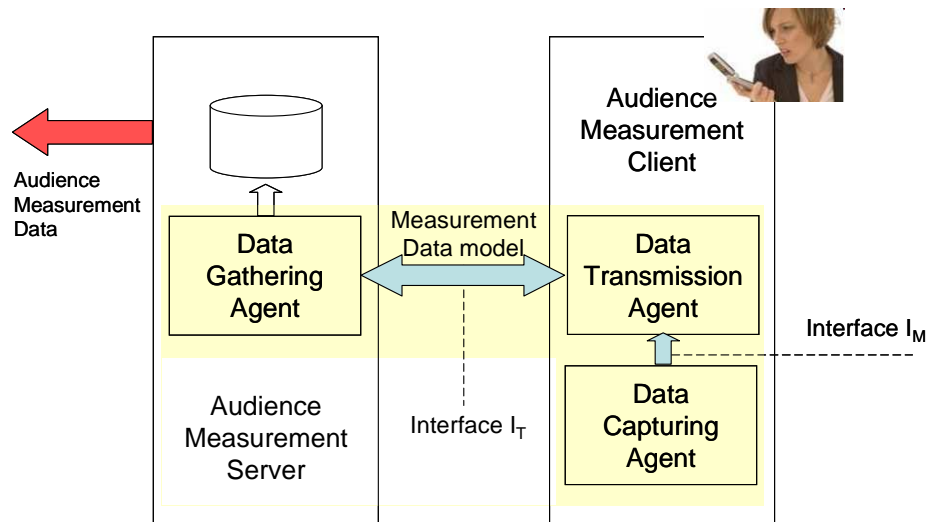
Audience Measurement Data

Data Gathering Agent

Audience Measurement Server

Measurement Data model

Interface $I_T$

Audience Measurement Client

Data Transmission Agent

Interface $I_M$

Data Capturing Agent